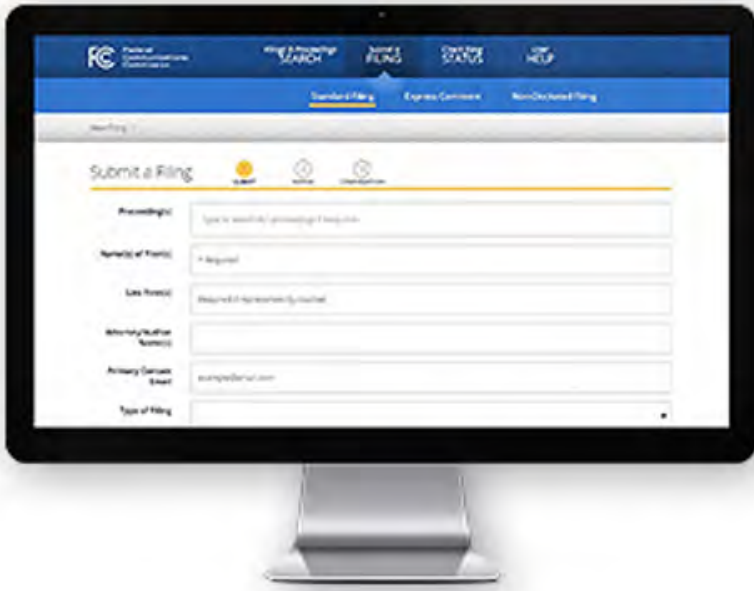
FCC Federal Communications Commission

Filings & Proceedings SEARCH

Submit a FILING

Check Filing STATUS

User HELP

Standard Filing

Express Comment

Non-Docketed Filing

New Filing

Submit a Filing

Submit

Review

Confirmation

Proceeding(s)

Type to search for proceedings if required

Name(s) of Filer(s)

* Required

Law Firm(s)

Required if represented by counsel

Attorney/Author Name(s)

Primary Contact Email

example@email.com

Type of Filing